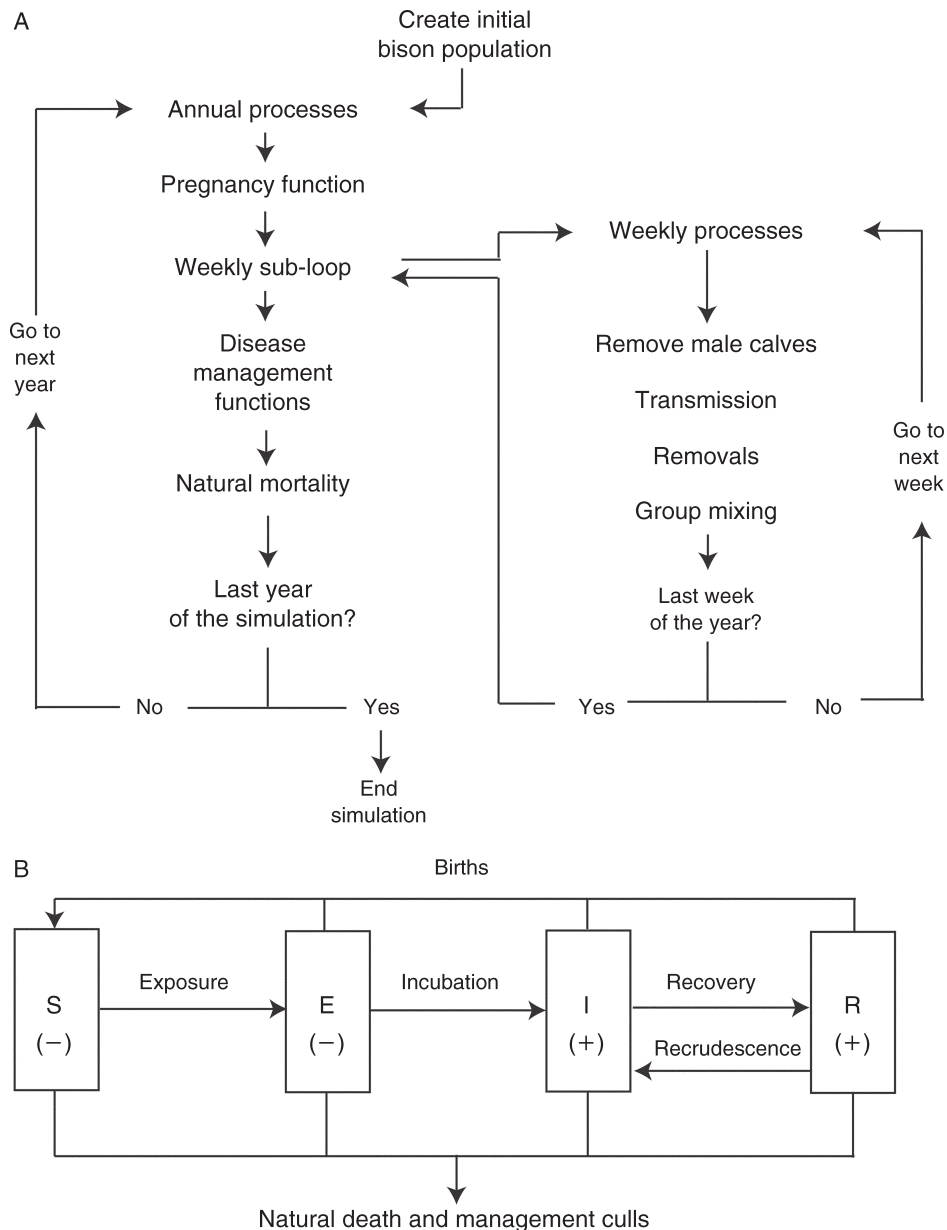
A

Create initial bison population

Annual processes

Pregnancy function

Weekly sub-loop

Disease management functions

Natural mortality

Last year of the simulation?

Go to next year

No

Yes

End simulation

Weekly processes

Remove male calves

Transmission

Removals

Group mixing

Last week of the year?

Go to next week

Yes

No

B

Births

S
(−)

Exposure

E
(−)

Incubation

I
(+)

Recovery

Recrudescence

R
(+)

Natural death and management culls